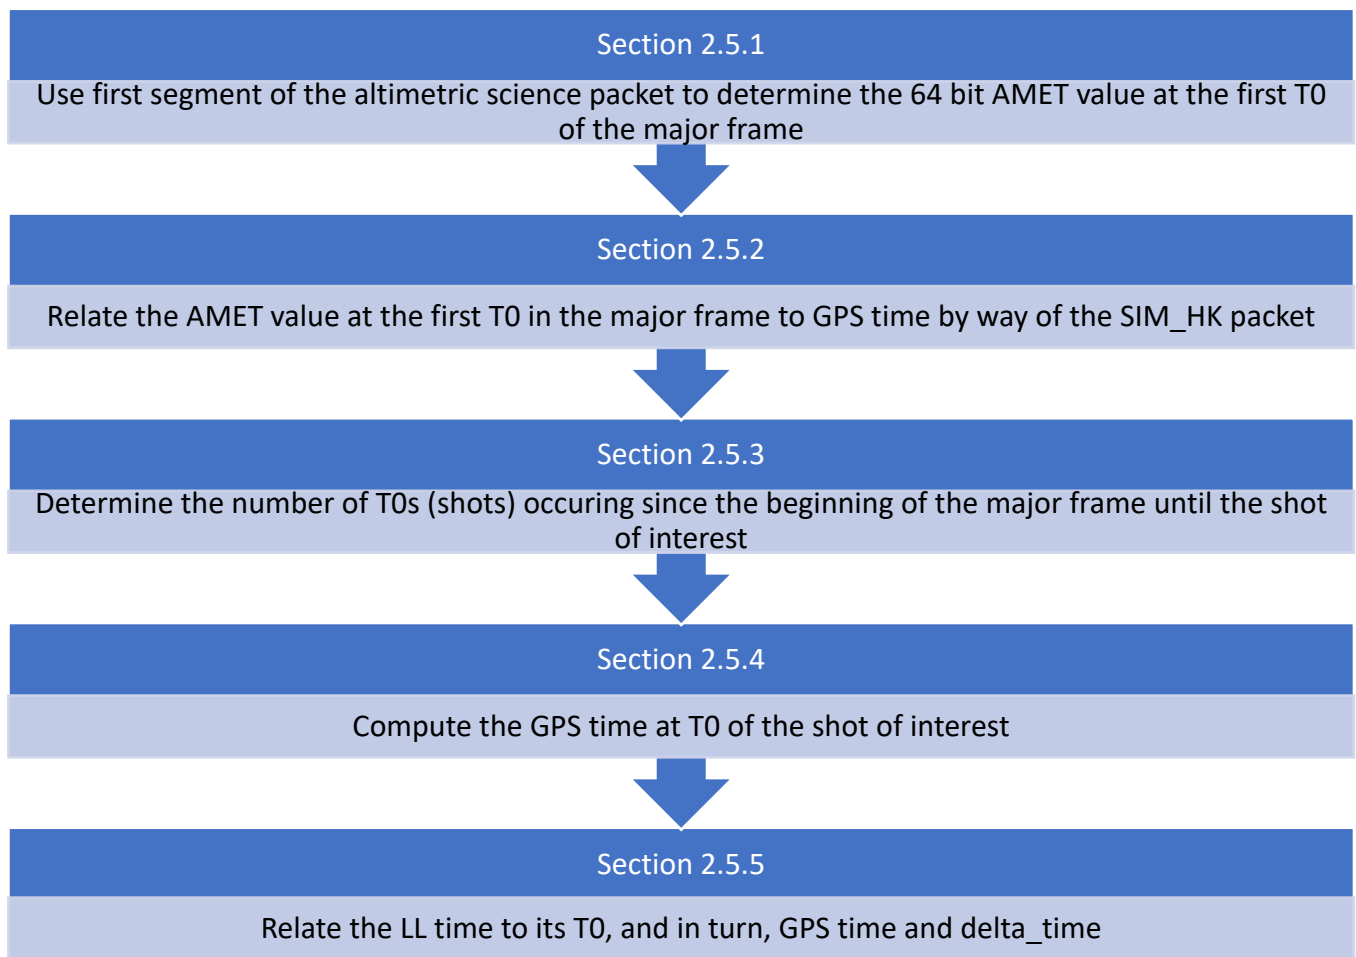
Section 2.5.1

Use first segment of the altimetric science packet to determine the 64 bit AMET value at the first T0 of the major frame

Section 2.5.2

Relate the AMET value at the first T0 in the major frame to GPS time by way of the SIM_HK packet

Section 2.5.3

Determine the number of T0s (shots) occuring since the beginning of the major frame until the shot of interest

Section 2.5.4

Compute the GPS time at T0 of the shot of interest

Section 2.5.5

Relate the LL time to its T0, and in turn, GPS time and delta_time